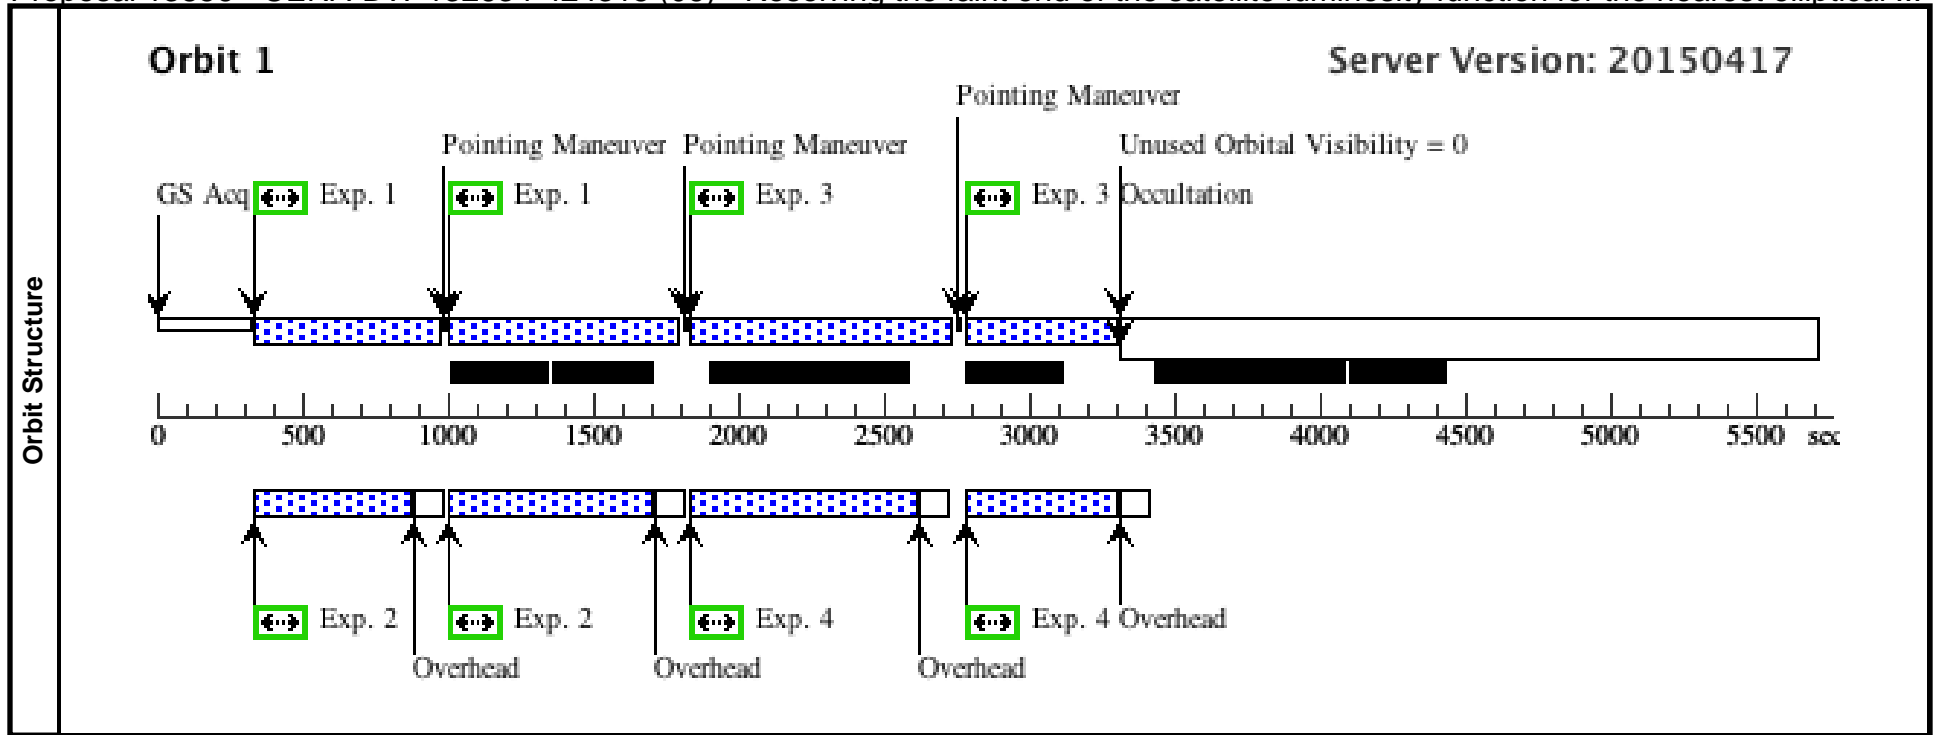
Orbit Structure

Orbit 1

Server Version: 20150417

Pointing Maneuver

Pointing Maneuver

Pointing Maneuver

Unused Orbital Visibility = 0

GS Acq

Exp. 1

Exp. 1

Exp. 3

Exp. 3

Occultation

0 500 1000 1500 2000 2500 3000 3500 4000 4500 5000 5500 sec

Exp. 2

Exp. 2

Exp. 4

Exp. 4

Overhead

Overhead

Overhead

Overhead